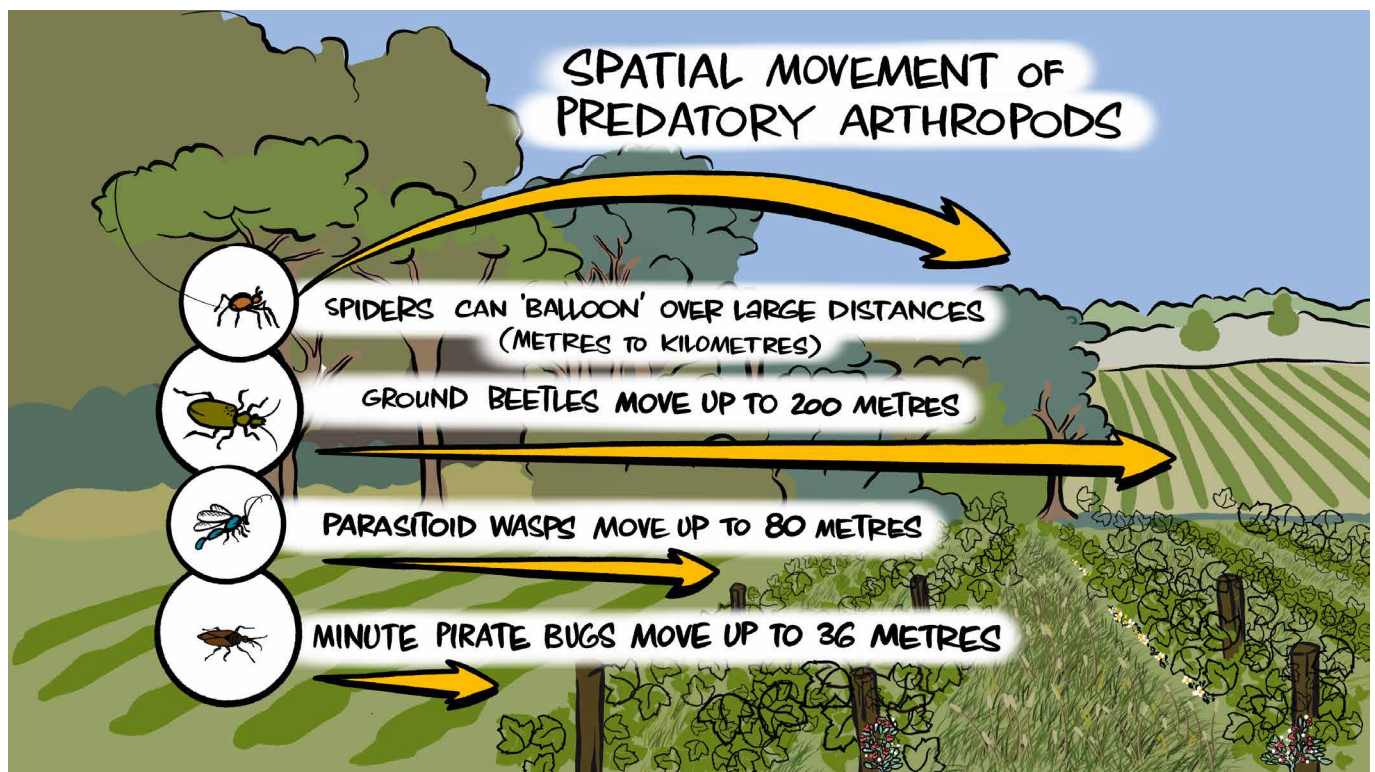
SPATIAL MOVEMENT OF PREDATORY ARTHROPODS

SPIDERS CAN 'BALLOON' OVER LARGE DISTANCES (METRES TO KILOMETRES)

GROUND BEETLES MOVE UP TO 200 METRES

PARASITOID WASPS MOVE UP TO 80 METRES

MINUTE PIRATE BUGS MOVE UP TO 36 METRES